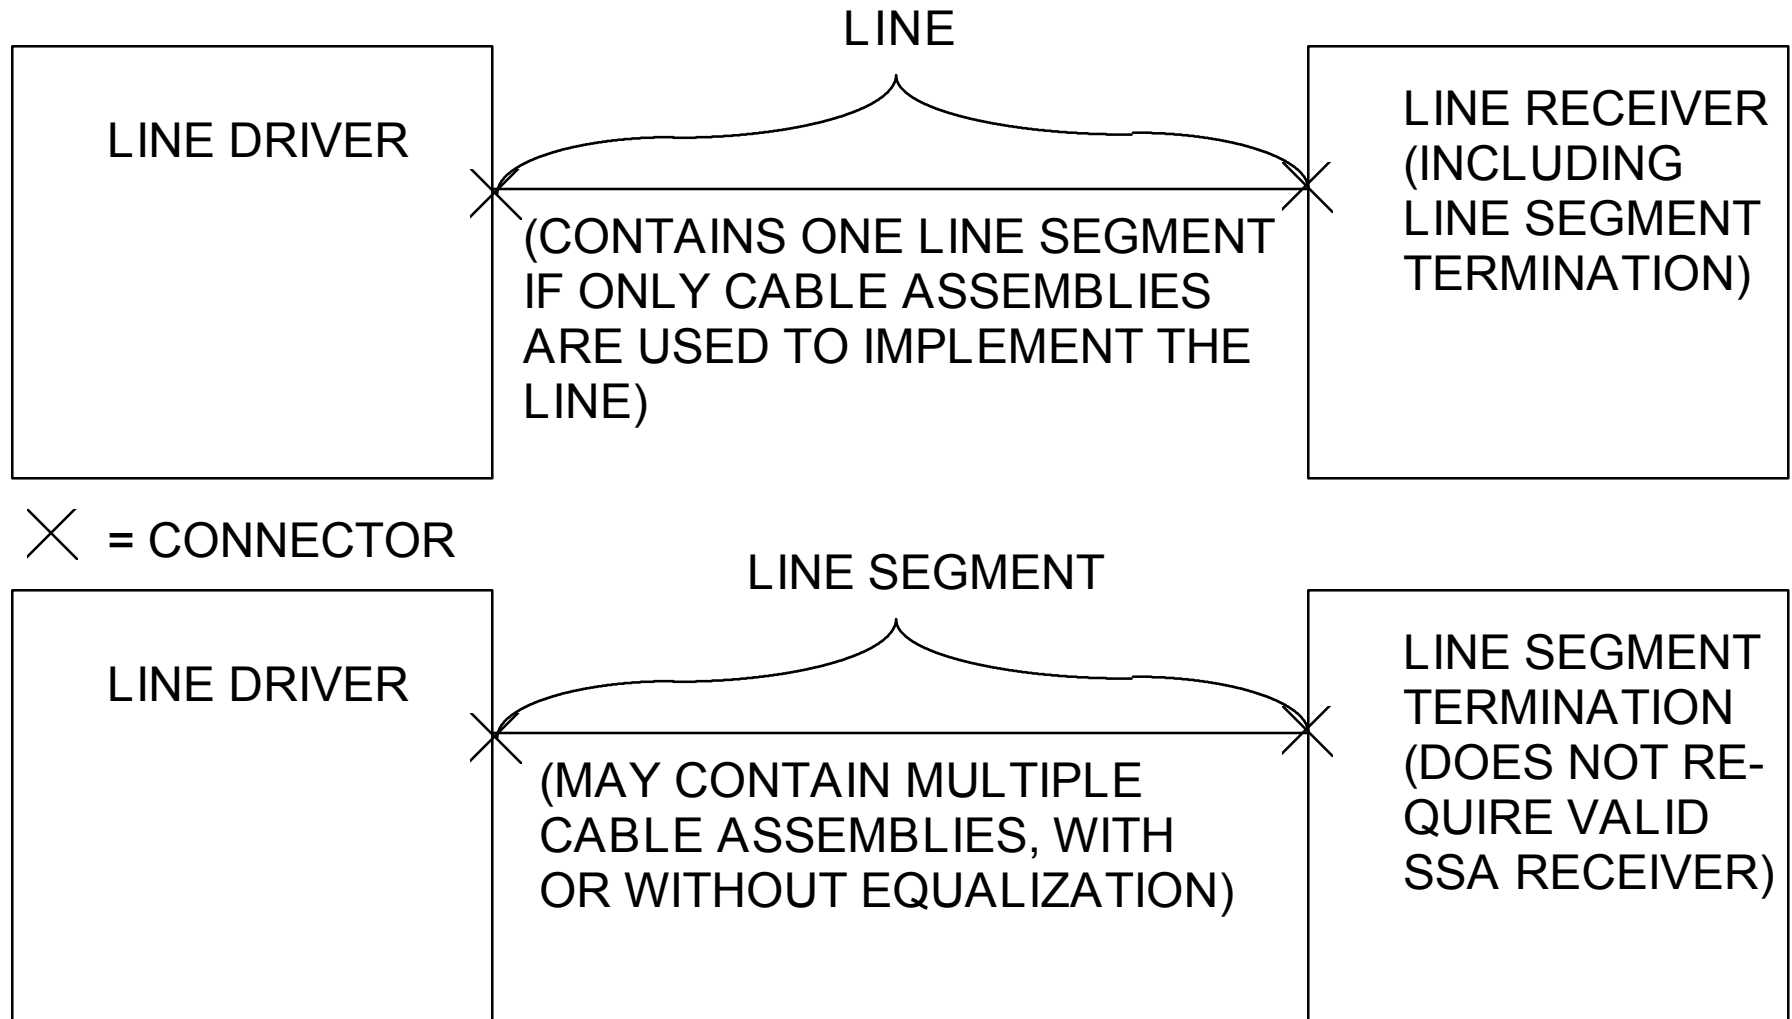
LINE

LINE DRIVER

(CONTAINS ONE LINE SEGMENT IF ONLY CABLE ASSEMBLIES ARE USED TO IMPLEMENT THE LINE)

LINE RECEIVER (INCLUDING LINE SEGMENT TERMINATION)

= CONNECTOR

LINE SEGMENT

LINE DRIVER

(MAY CONTAIN MULTIPLE CABLE ASSEMBLIES, WITH OR WITHOUT EQUALIZATION)

LINE SEGMENT TERMINATION (DOES NOT REQUIRE VALID SSA RECEIVER)